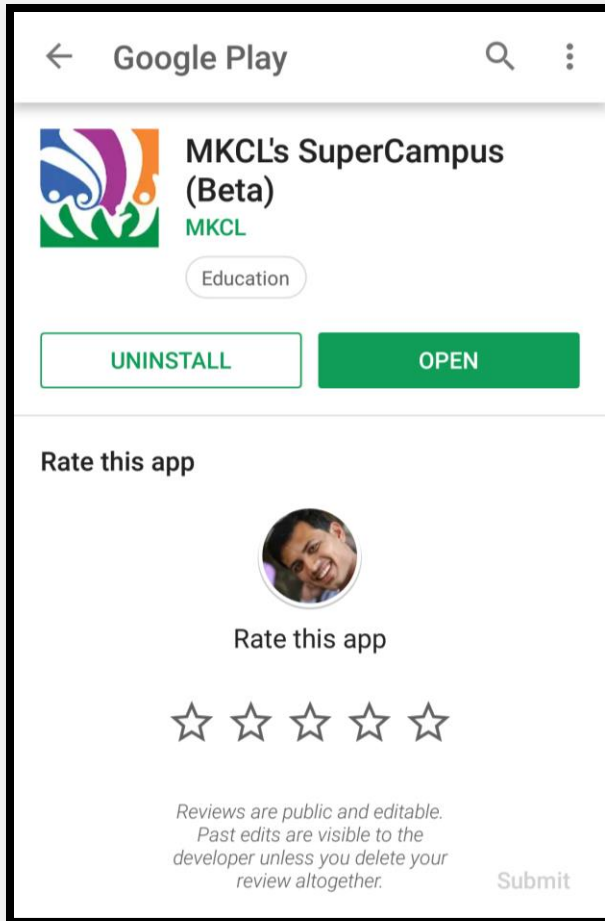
Google Play

MKCL's SuperCampus (Beta)
MKCL
Education

UNINSTALL
OPEN

Rate this app

Rate this app

Reviews are public and editable. Past edits are visible to the developer unless you delete your review altogether.

Submit